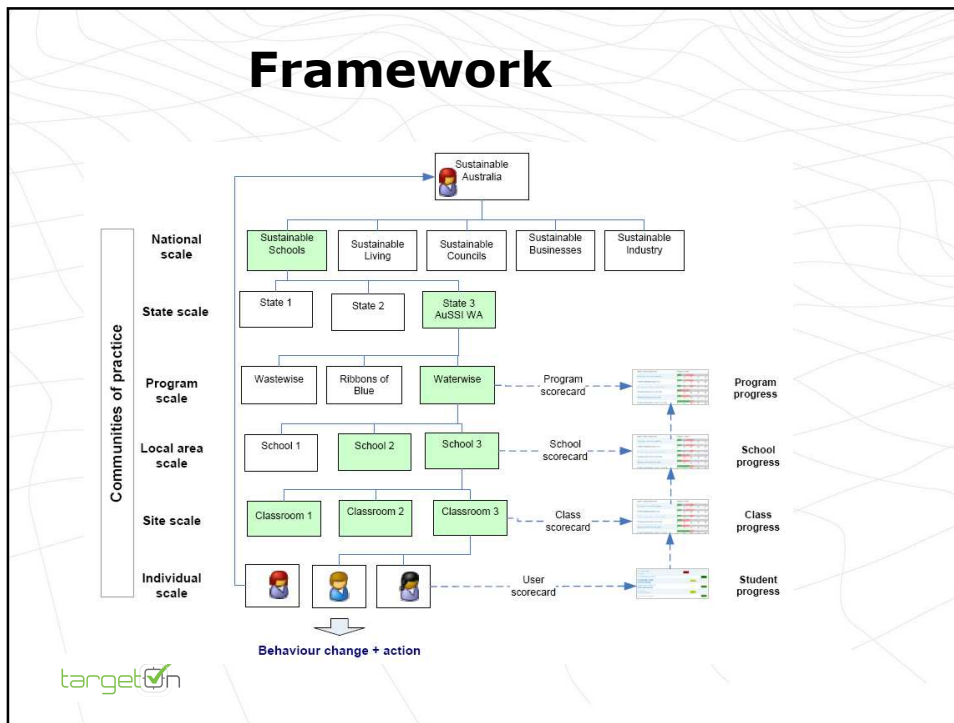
Framework

Sustainable Australia

Communities of practice

National scale

Sustainable Schools

Sustainable Living

Sustainable Councils

Sustainable Businesses

Sustainable Industry

State scale

State 1

State 2

State 3 AuSSI WA

Program scale

Wastewise

Ribbons of Blue

Waterwise

Program scorecard

Program progress

Local area scale

School 1

School 2

School 3

School scorecard

School progress

Site scale

Classroom 1

Classroom 2

Classroom 3

Class scorecard

Class progress

Individual scale

User scorecard

Student progress

Behaviour change + action

targetOn